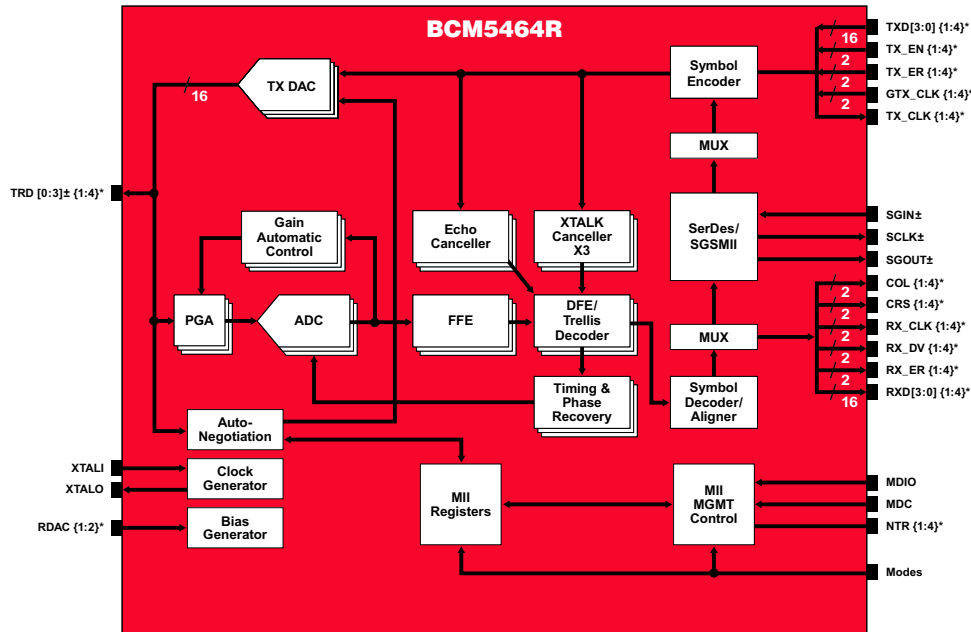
BCM5464R

TX DAC
16
TRD [0:3]± {1:4}*
Gain Automatic Control
PGA
ADC
Echo Canceller
XTALK Canceller X3
FFE
DFE/ Trellis Decoder
Timing & Phase Recovery
Auto-Negotiation
XTALI
XTALO
Clock Generator
RDAC {1:2}*
Bias Generator
MII Registers
MII MGMT Control
Symbol Encoder
MUX
SerDes/ SGSMII
MUX
Symbol Decoder/ Aligner
TXD[3:0] {1:4}*
16
TX_EN {1:4}*
2
TX_ER {1:4}*
2
GTX_CLK {1:4}*
2
TX_CLK {1:4}*
SGIN±
SCLK±
SGOUT±
COL {1:4}*
2
CRS {1:4}*
2
RX_CLK {1:4}*
2
RX_DV {1:4}*
2
RX_ER {1:4}*
2
RXD[3:0] {1:4}*
16
MDIO
MDC
NTR {1:4}*
Modes